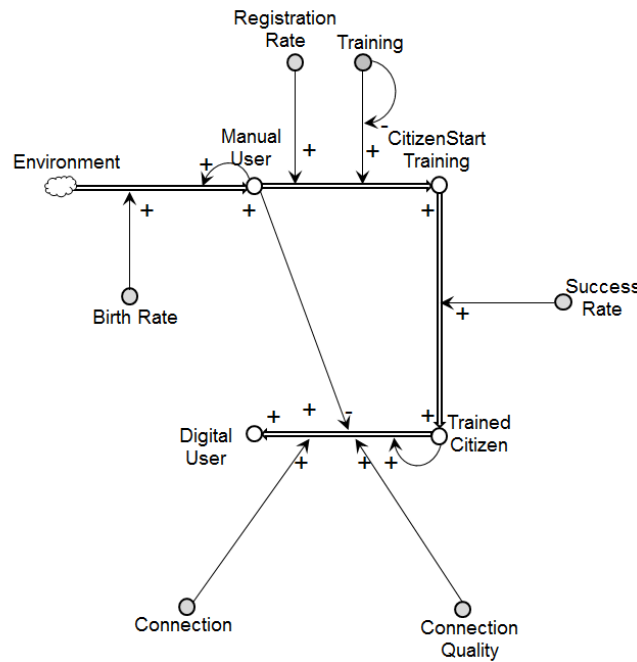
Registration Rate

Training

Manual User

CitizenStart Training

Environment

+

+

+

+

-

+

+

Birth Rate

Success Rate

+

+

+

+

-

+

Trained Citizen

Digital User

+

+

+

Connection

Connection Quality